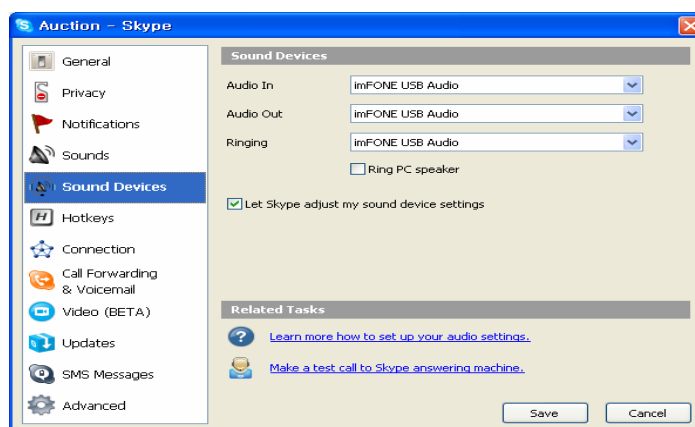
Auction - Skype

General
Privacy
Notifications
Sounds
Sound Devices
Hotkeys
Connection
Call Forwarding & Voicemail
Video (BETA)
Updates
SMS Messages
Advanced

Sound Devices

Audio In | imFONE USB Audio
Audio Out | imFONE USB Audio
Ringing | imFONE USB Audio

Ring PC speaker

Let Skype adjust my sound device settings

Related Tasks

Learn more how to set up your audio settings.

Make a test call to Skype answering machine.

Save
Cancel